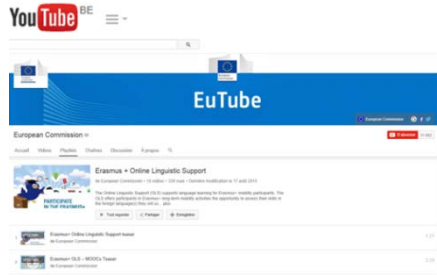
YouTube BE

EuTube

European Commission

European Commission

S'abonner

Accueil Vidéos Playlists Chaînes Discussion À propos

Erasmus + Online Linguistic Support

de European Commission · 16 vidéos · 236 vues · Dernière modification le 17 août 2015

The Online Linguistic Support (OLS) supports language learning for Erasmus+ mobility participants. The OLS offers participants in Erasmus+ long-term mobility activities the opportunity to assess their skills in the foreign language(s) they will us... plus

PARTICIPATE IN THE ERASMUS+

Tout regarder Partager Enregistrer

Erasmus+ Online Linguistic Support teaser
de European Commission

Erasmus+ OLS – MOOCs Teaser
de European Commission